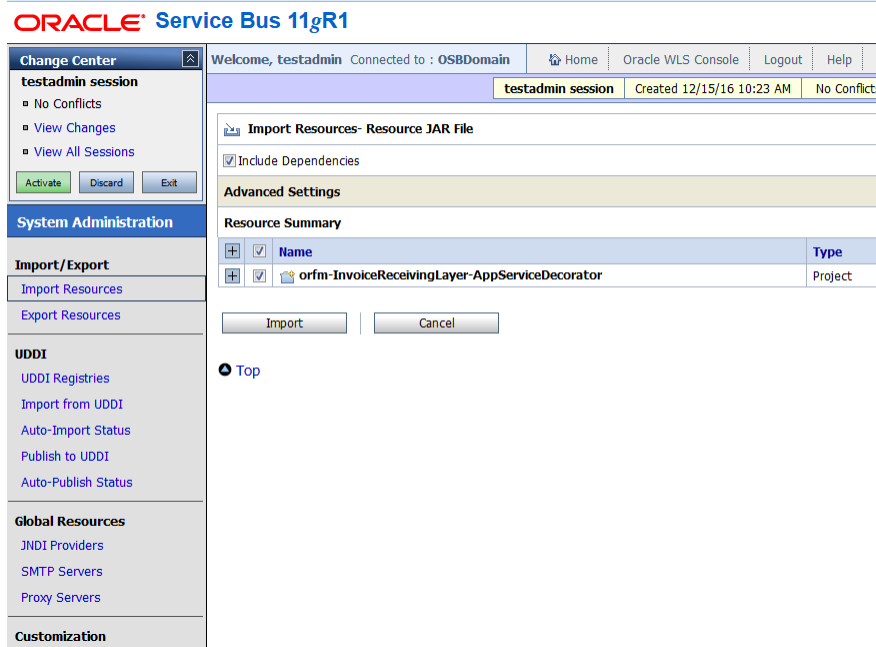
ORACLE® Service Bus 11gR1

Change Center
testadmin session
No Conflicts
View Changes
View All Sessions
Activate Discard Exit

System Administration

Import/Export
Import Resources
Export Resources

UDDI
UDDI Registries
Import from UDDI
Auto-Import Status
Publish to UDDI
Auto-Publish Status

Global Resources
JNDI Providers
SMTP Servers
Proxy Servers

Customization

Welcome, testadmin Connected to : OSBDomain
Home Oracle WLS Console Logout Help

testadmin session Created 12/15/16 10:23 AM No Conflict

Import Resources- Resource JAR File

Include Dependencies

Advanced Settings

Resource Summary

| | | Name | Type |
|---|---|---|---|
| | | orfm-InvoiceReceivingLayer-AppServiceDecorator | Project |

Import Cancel

Top